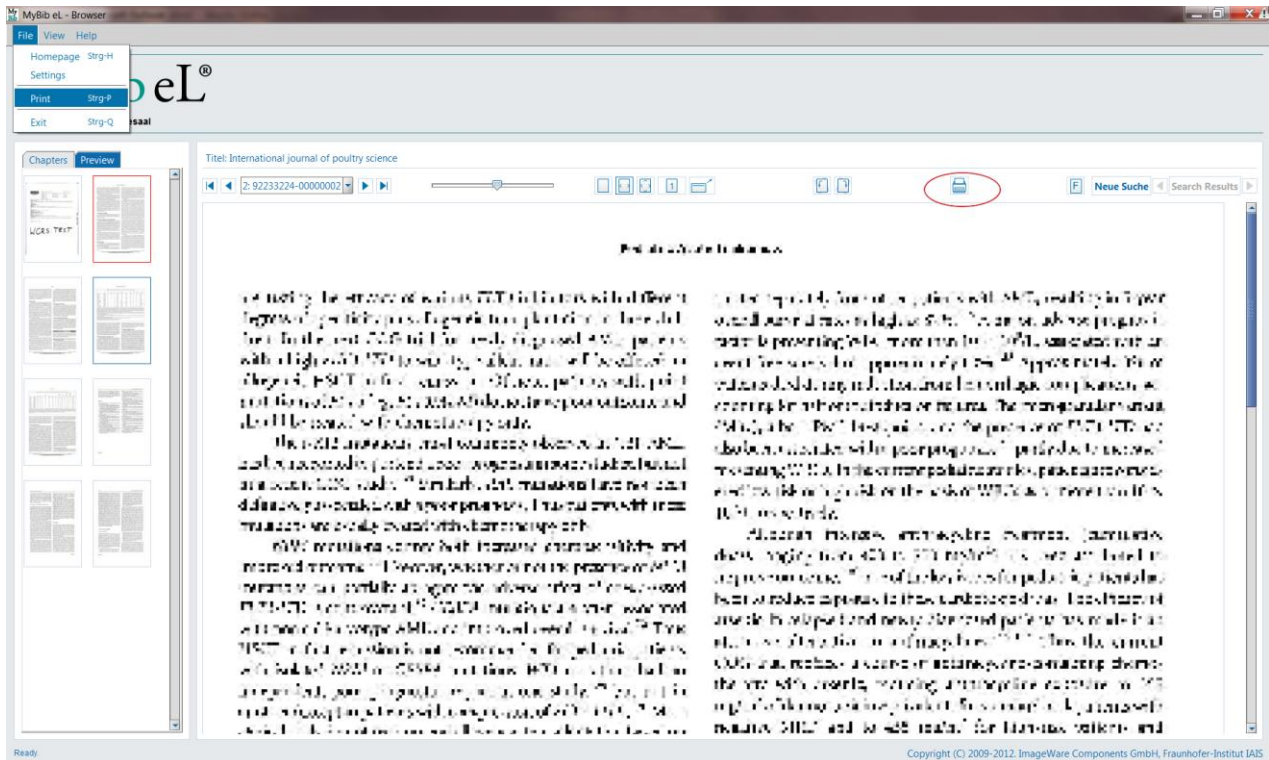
MyBib eL - Browser

File View Help

Homepage Strg-H
Settings
Print Strg-P
Exit Strg-Q

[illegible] eL®
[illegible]saal

Chapters Preview

UCRS TEST

Titel: International journal of poultry science

2: 92233224-00000002

F Neue Suche Search Results

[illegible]

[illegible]

Ready

Copyright (C) 2009-2012. ImageWare Components GmbH, Fraunhofer-Institut IAIS